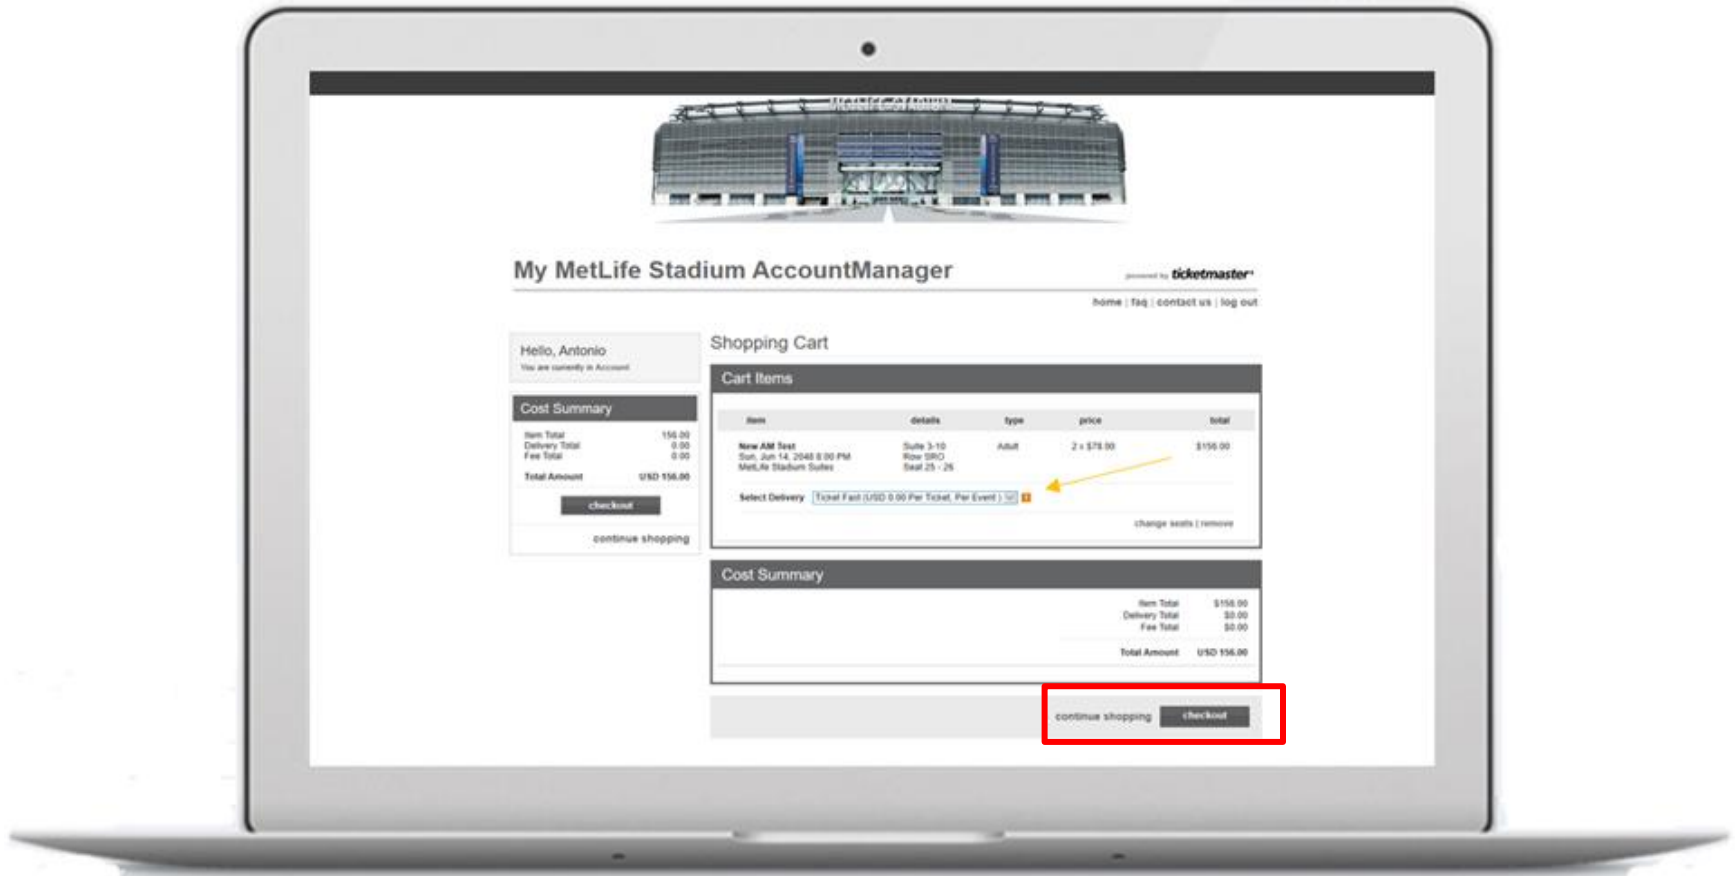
METLIFE STADIUM

My MetLife Stadium AccountManager

powered by ticketmaster

home | faq | contact us | log out

Hello, Antonio
You are currently in Account

Cost Summary

| | |
|---|---|
| Item Total | 156.00 |
| Delivery Total | 0.00 |
| Fee Total | 0.00 |
| Total Amount | USD 156.00 |

checkout

continue shopping

Shopping Cart

Cart Items

| item | details | type | price | total |
|---|---|---|---|---|
| New AM Test Sun, Jun 14, 2048 8:00 PM MetLife Stadium Suites | Suite 3-10 Row SRO Seat 25 - 26 | Adult | 2 x $78.00 | $156.00 |

Select Delivery Ticket Fast (USD 0.00 Per Ticket, Per Event)

change seats | remove

Cost Summary

| | |
|---|---|
| Item Total | $156.00 |
| Delivery Total | $0.00 |
| Fee Total | $0.00 |
| Total Amount | USD 156.00 |

continue shopping checkout